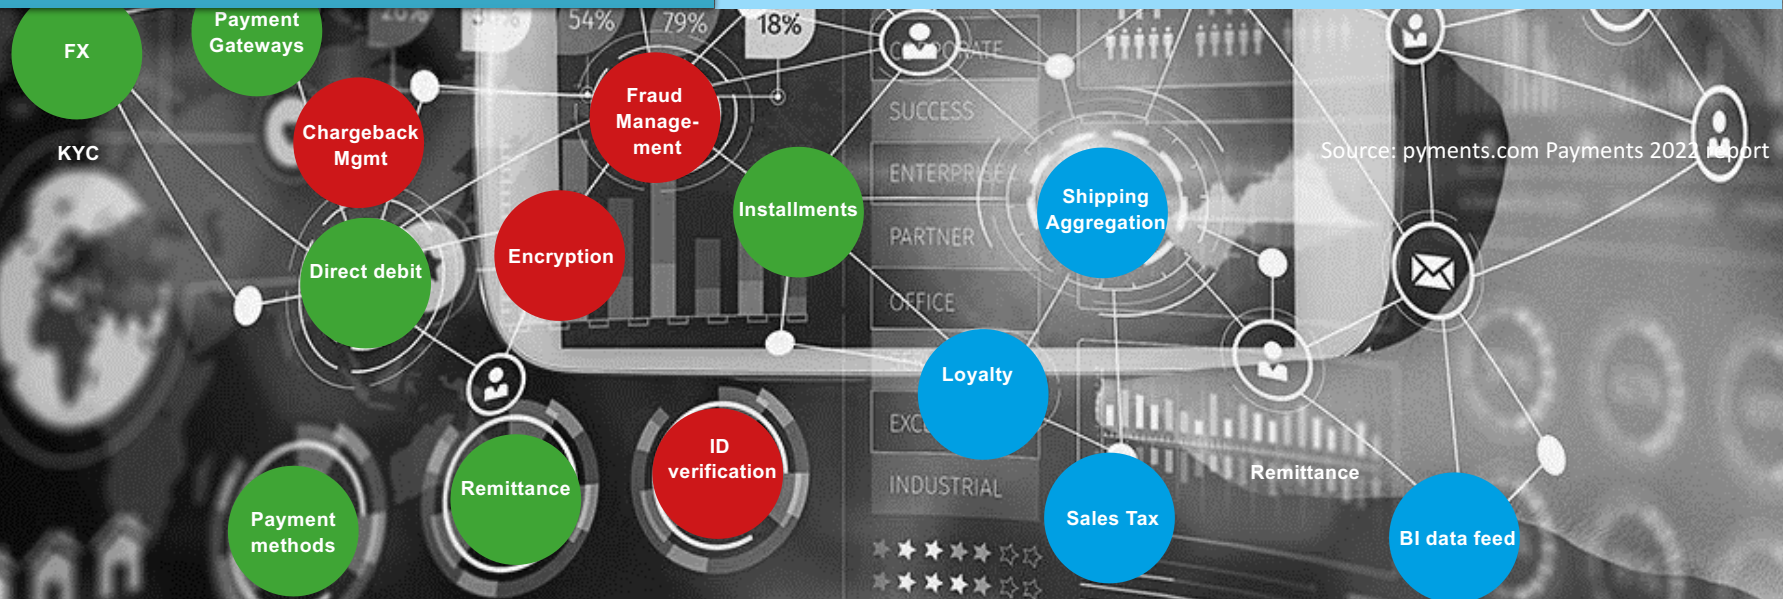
FX

Payment Gateways

KYC

Chargeback Mgmt

Fraud Manage-ment

Installments

Shipping Aggregation

Source: pyments.com Payments 2022 report

Direct debit

Encryption

Loyalty

ID verification

Remittance

Remittance

Payment methods

Sales Tax

BI data feed

20% 54% 79% 18%

CORPORATE

SUCCESS

ENTERPRISE

PARTNER

OFFICE

EXC

INDUSTRIAL